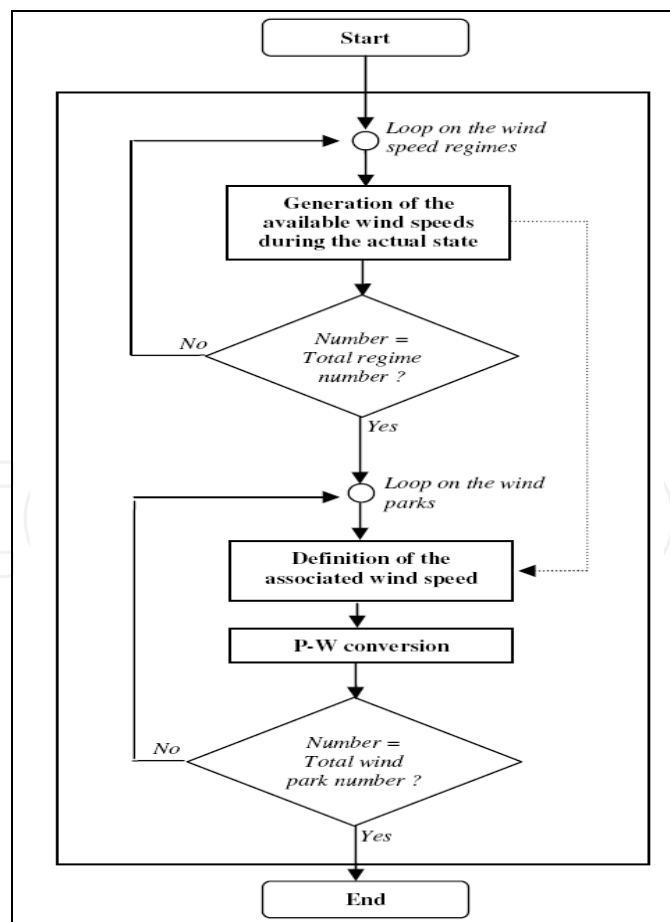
Start

Loop on the wind speed regimes

Generation of the available wind speeds during the actual state

No

Number = Total regime number ?

Yes

Loop on the wind parks

Definition of the associated wind speed

P-W conversion

No

Number = Total wind park number ?

Yes

End